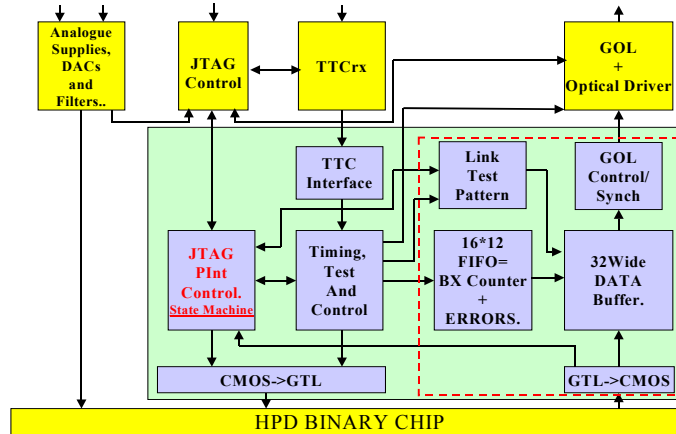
Analogue Supplies, DACs and Filters..

JTAG Control

TTCrx

GOL + Optical Driver

TTC Interface

Link Test Pattern

GOL Control/ Synch

JTAG PInt Control. State Machine

Timing, Test And Control

16*12 FIFO= BX Counter + ERRORS.

32Wide DATA Buffer.

CMOS->GTL

GTL->CMOS

HPD BINARY CHIP